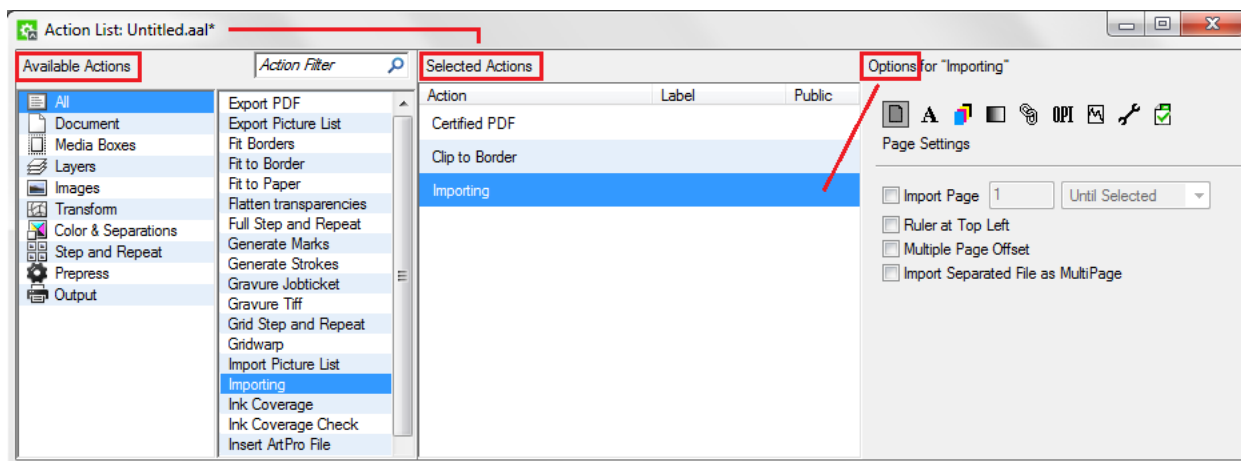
Action List: Untitled.aal*

Available Actions

Action Filter

All
Document
Media Boxes
Layers
Images
Transform
Color & Separations
Step and Repeat
Prepress
Output

Export PDF
Export Picture List
Fit Borders
Fit to Border
Fit to Paper
Flatten transparencies
Full Step and Repeat
Generate Marks
Generate Strokes
Gravure Jobticket
Gravure Tiff
Grid Step and Repeat
Gridwarp
Import Picture List
Importing
Ink Coverage
Ink Coverage Check
Insert ArtPro File

Selected Actions

| Action | Label | Public |
|---|---|---|
| Certified PDF | | |
| Clip to Border | | |
| Importing | | |

Options for "Importing"

A OPI

Page Settings

Import Page 1 Until Selected
Ruler at Top Left
Multiple Page Offset
Import Separated File as MultiPage